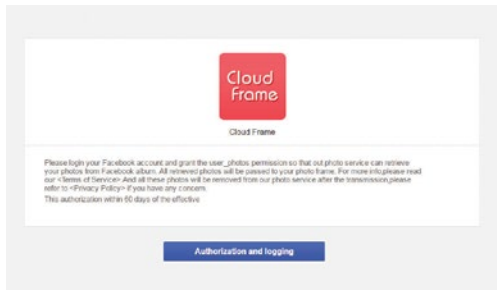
Cloud Frame

Cloud Frame

Please login your Facebook account and grant the user_photos permission so that out photo service can retrieve your photos from Facebook album. All retrieved photos will be passed to your photo frame. For more info,please read our <Terms of Service> And all these photos will be removed from our photo service after the transmission,please refer to <Privacy Policy> if you have any concern.

This authorization within 60 days of the effective

Authorization and logging